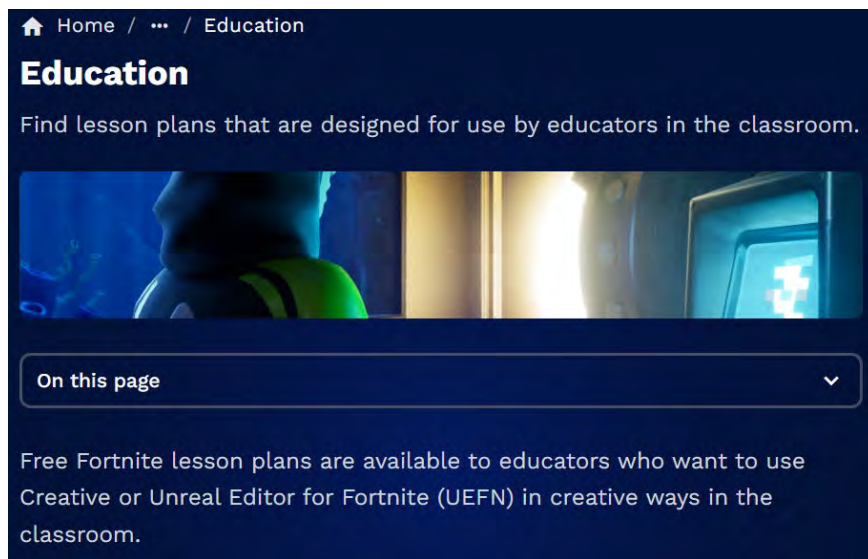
Home / ··· / Education

Education

Find lesson plans that are designed for use by educators in the classroom.

On this page

Free Fortnite lesson plans are available to educators who want to use Creative or Unreal Editor for Fortnite (UEFN) in creative ways in the classroom.